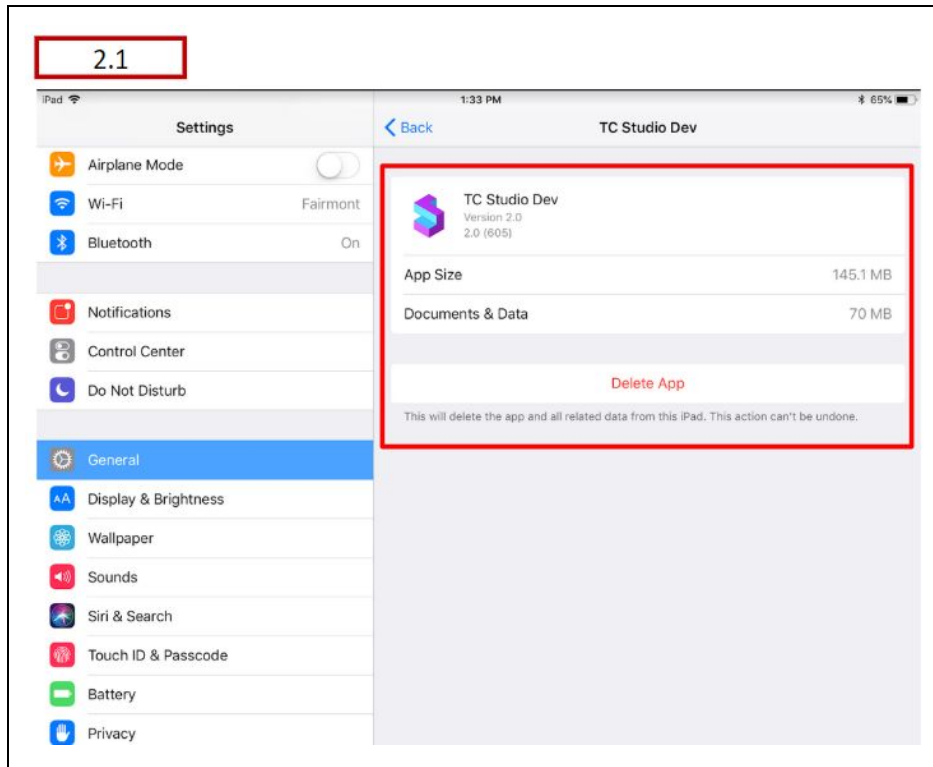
2.1

iPad

1:33 PM

65%

Settings

Airplane Mode

Wi-Fi Fairmont

Bluetooth On

Notifications

Control Center

Do Not Disturb

General

AA Display & Brightness

Wallpaper

Sounds

Siri & Search

Touch ID & Passcode

Battery

Privacy

Back

TC Studio Dev

TC Studio Dev
Version 2.0
2.0 (605)

App Size 145.1 MB

Documents & Data 70 MB

Delete App

This will delete the app and all related data from this iPad. This action can't be undone.